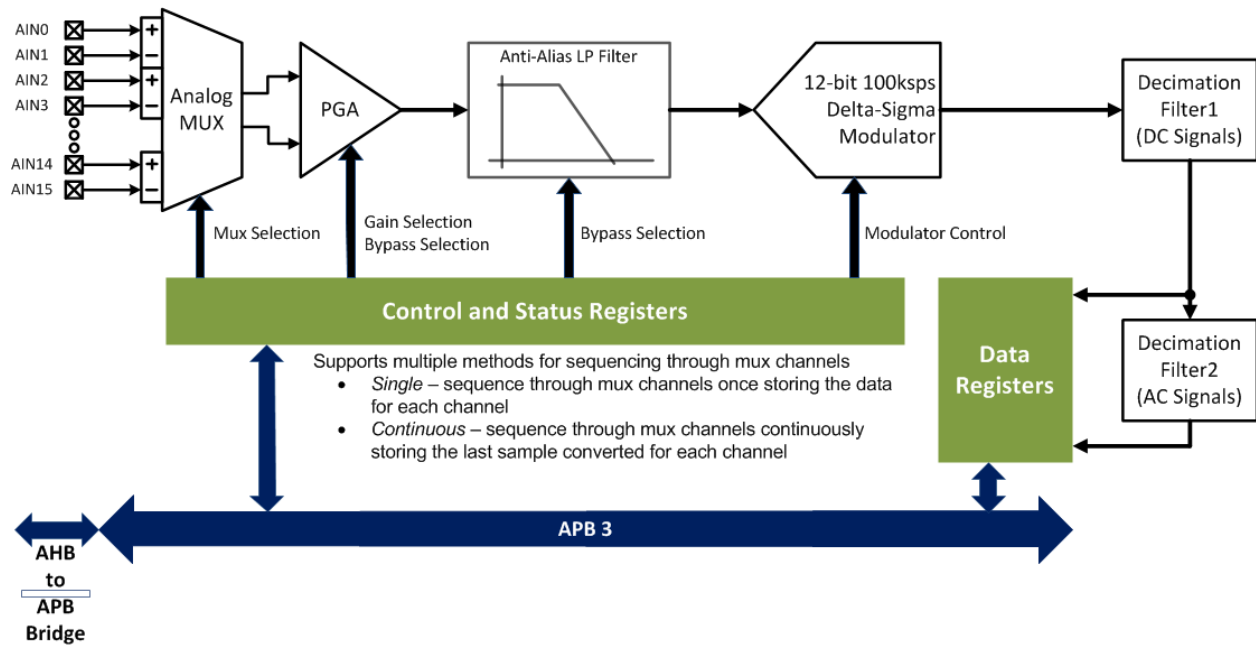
AIN0
AIN1
AIN2
AIN3
AIN14
AIN15

+
−
+
−
+
−

Analog MUX

PGA

Anti-Alias LP Filter

12-bit 100ksps Delta-Sigma Modulator

Decimation Filter1 (DC Signals)

Mux Selection

Gain Selection
Bypass Selection

Bypass Selection

Modulator Control

Control and Status Registers

Data Registers

Decimation Filter2 (AC Signals)

Supports multiple methods for sequencing through mux channels
• *Single* – sequence through mux channels once storing the data for each channel
• *Continuous* – sequence through mux channels continuously storing the last sample converted for each channel

APB 3

AHB to APB Bridge